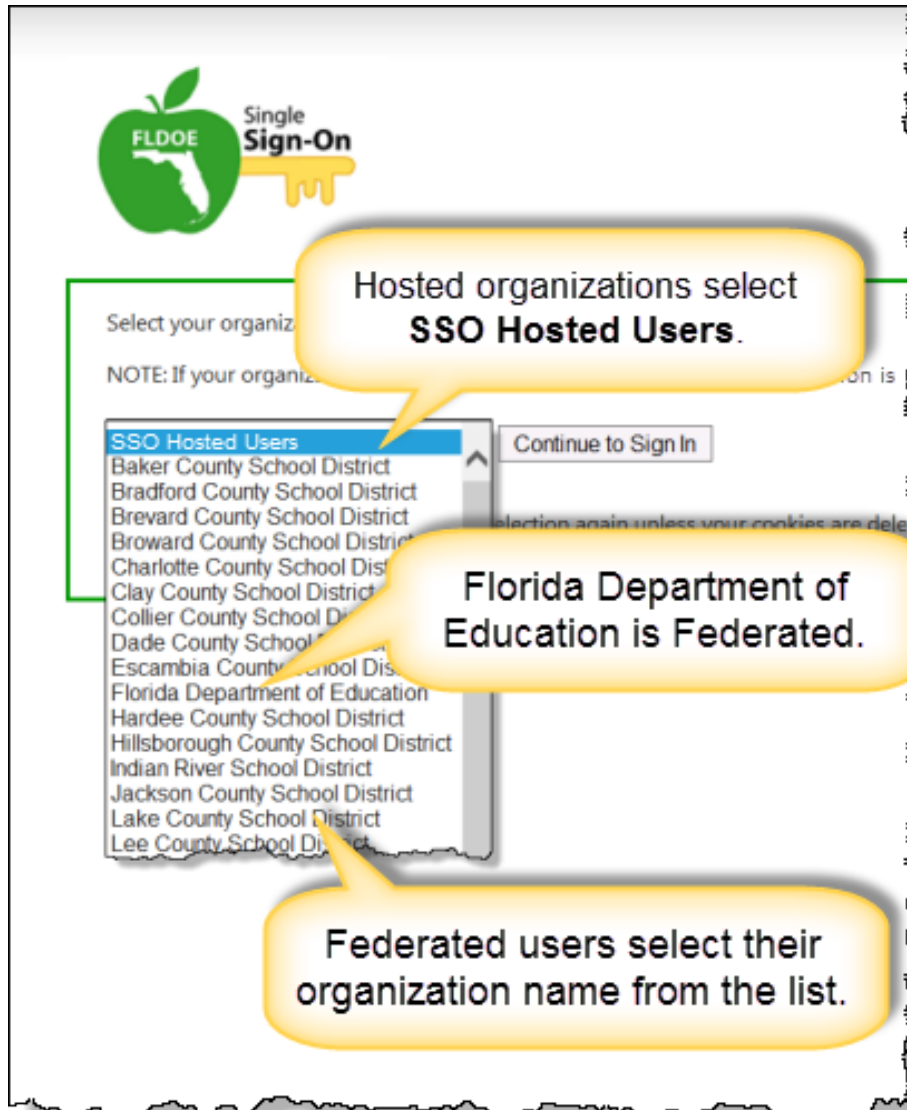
FLDOE Single Sign-On

Hosted organizations select **SSO Hosted Users**.

Select your organiz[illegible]

NOTE: If your organiz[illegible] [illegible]on is

SSO Hosted Users
Baker County School District
Bradford County School District
Brevard County School District
Broward County School District
Charlotte County School Dis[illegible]
Clay County School District
Collier County School Di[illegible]
Dade County School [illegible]
Escambia County School Dis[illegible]
Florida Department of Education
Hardee County School District
Hillsborough County School District
Indian River School District
Jackson County School District
Lake County School District
Lee County School District

Continue to Sign In

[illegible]election again unless your cookies are dele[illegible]

Florida Department of Education is Federated.

Federated users select their organization name from the list.